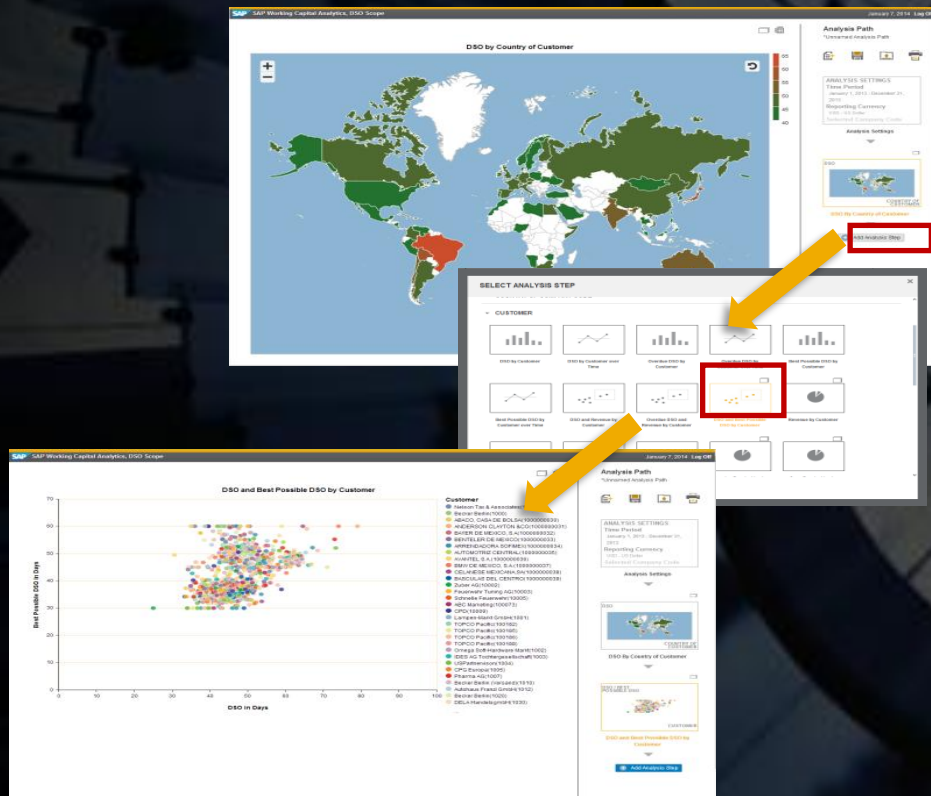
SAP Working Capital Analytics, DSO Scope

January 7, 2014 Log Off

DSO by Country of Customer

55
50
45
40

Analysis Path
*Unnamed Analysis Path

ANALYSIS SETTINGS
Time Period
January 1, 2013 - December 31, 2013
Reporting Currency
USD - US Dollar
Selected Company Code

Analysis Settings

DSO

COUNTRY OF CUSTOMER

DSO by Country of Customer

Add Analysis Step

SELECT ANALYSIS STEP

CUSTOMER

DSO by Customer
DSO by Customer over Time
Overdue DSO by Customer
Overdue DSO by Customer over Time
Best Possible DSO by Customer
Best Possible DSO by Customer over Time
DSO and Revenue by Customer
Overdue DSO and Revenue by Customer
DSO and Best Possible DSO by Customer
Revenue by Customer

SAP Working Capital Analytics, DSO Scope

January 7, 2014 Log Off

DSO and Best Possible DSO by Customer

Best Possible DSO in Days

70
60
50
40
30
20
10
0

0 10 20 30 40 50 60 70 80 90 100

DSO in Days

Customer
Nelson Tax & Associates(
Becker Berlin(1000)
ABACO, CASA DE BOLSA(1000000030)
ANDERSON CLAYTON &CO(1000000031)
BAYER DE MEXICO, S.A(1000000032)
BENTELER DE MEXICO(1000000033)
APREHEADORA SOFIMEX(1000000034)
AUTOMOTRIZ CENTRAL(1000000035)
AVANTEL S.A(1000000036)
BMW DE MEXICO, S.A(1000000037)
CELANESE MEXICANA SA(1000000038)
BASCULAS DEL CENTRO(1000000039)
Zuber AG(10002)
Feuerwehr Tuning AG(10003)
Schnelle Feuerwehr(10005)
ABC Marketing(100073)
CPD(10009)
Lampen-Markt Gmbh(1001)
TOPCO Pacific(100162)
TOPCO Pacific(100168)
TOPCO Pacific(100169)
TOPCO Pacific(100189)
Omega Soft-Hardware Markt(1002)
IDES AG Tochtergesellschaft(1003)
USPatterson(1004)
CPG Europe(1005)
Pharma AG(1007)
Becker Berlin (versand)(1010)
Autohaus Franzl GmbH(1012)
Becker Berlin(1020)
DELA Handelsgmbh(1030)

Analysis Path
*Unnamed Analysis Path

ANALYSIS SETTINGS
Time Period
January 1, 2013 - December 31, 2013
Reporting Currency
USD - US Dollar
Selected Company Code

Analysis Settings

DSO

COUNTRY OF CUSTOMER

DSO by Country of Customer

DSO / BEST POSSIBLE DSO

CUSTOMER

DSO and Best Possible DSO by Customer

Add Analysis Step